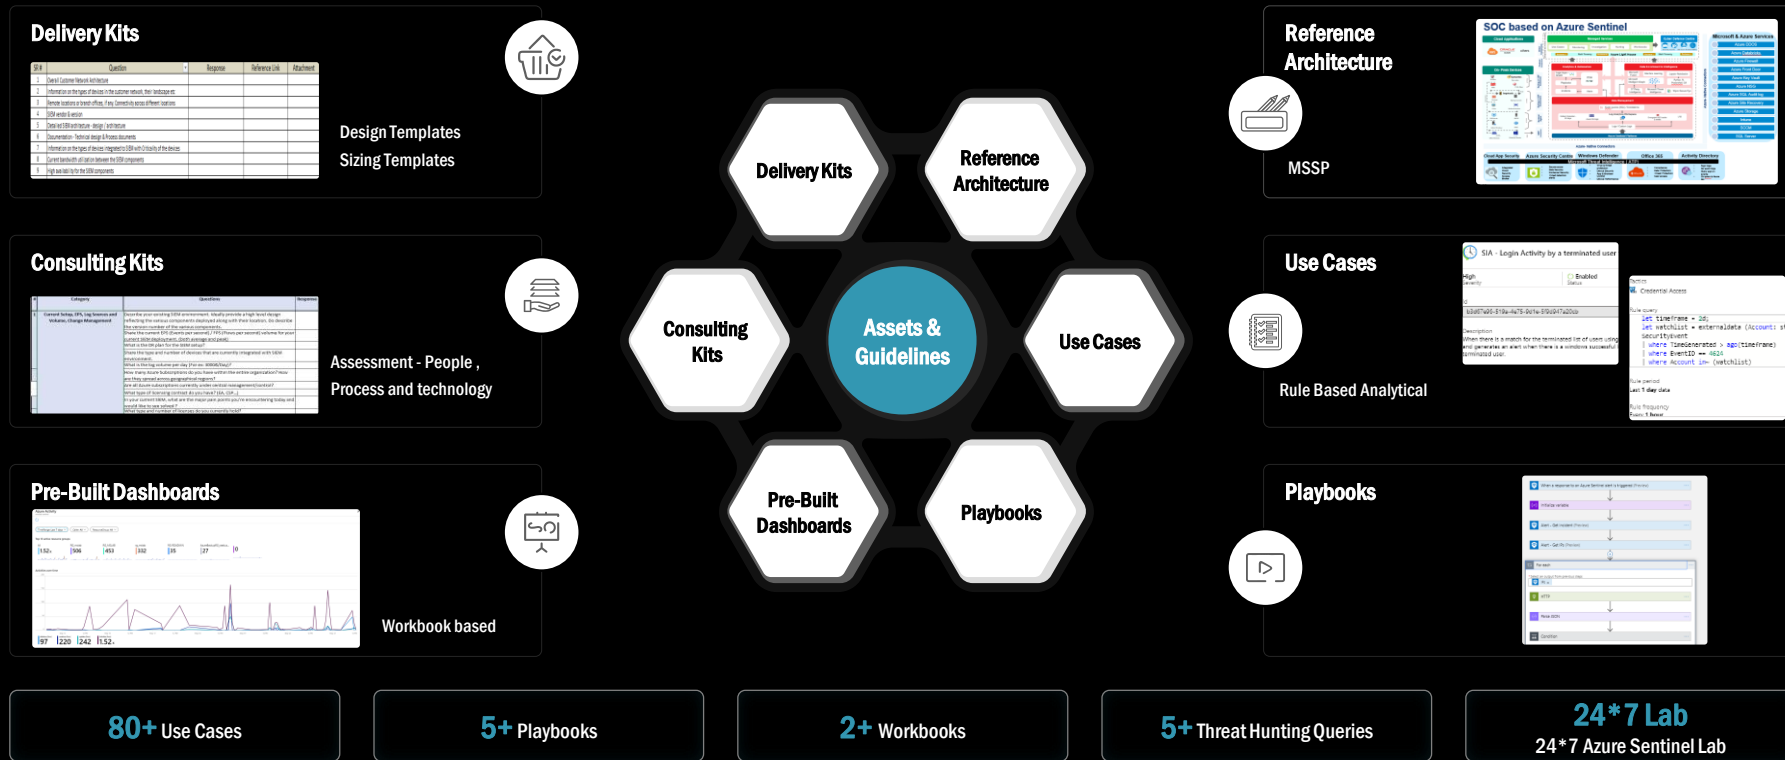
Delivery Kits

Design Templates
Sizing Templates

Consulting Kits

Assessment - People , Process and technology

Pre-Built Dashboards

Workbook based

Delivery Kits

Reference Architecture

Consulting Kits

Assets & Guidelines

Use Cases

Pre-Built Dashboards

Playbooks

Reference Architecture

SOC based on Azure Sentinel

MSSP

Use Cases

Rule Based Analytical

Playbooks

80+ Use Cases

5+ Playbooks

2+ Workbooks

5+ Threat Hunting Queries

24*7 Lab
24*7 Azure Sentinel Lab